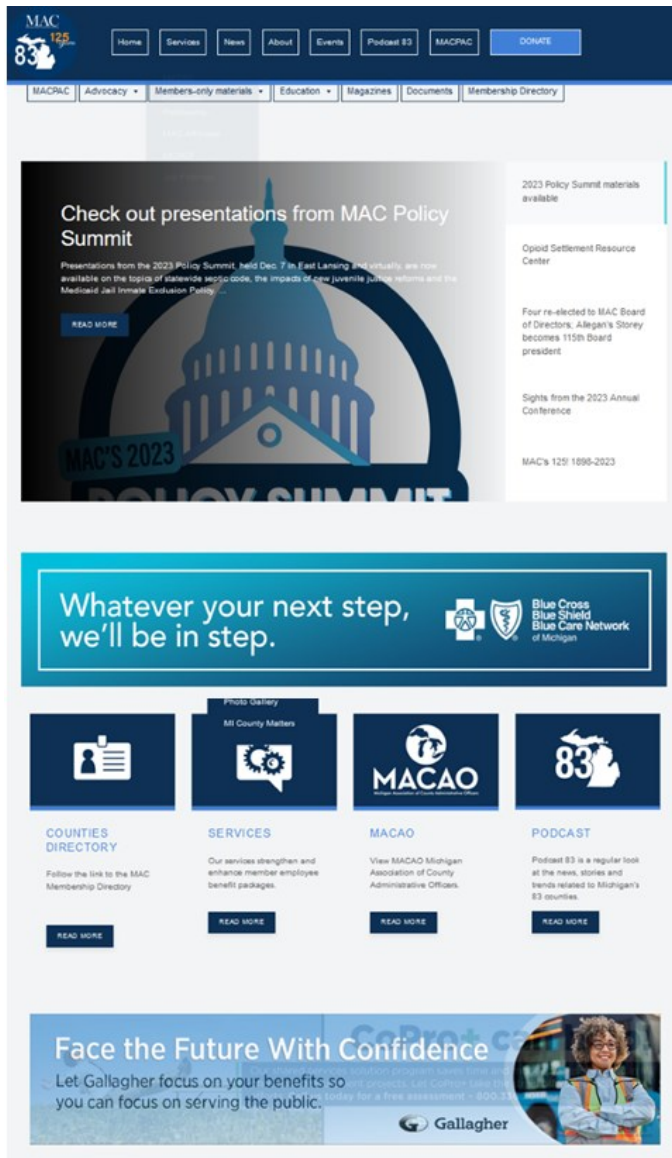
MAC 125 83

Home Services News About Events Podcast 83 MACPAC DONATE

MACPAC Advocacy ▾ Members-only materials ▾ Education ▾ Magazines Documents Membership Directory

Check out presentations from MAC Policy Summit

Presentations from the 2023 Policy Summit, held Dec. 7 in East Lansing and virtually, are now available on the topics of statewide septic code, the impacts of new juvenile justice reforms and the Medicaid Jail Inmate Exclusion Policy. ...

READ MORE

MAC'S 2023 POLICY SUMMIT

2023 Policy Summit materials available

Opioid Settlement Resource Center

Four re-elected to MAC Board of Directors; Allegan's Storey becomes 115th Board president

Sights from the 2023 Annual Conference

MAC's 125! 1898-2023

Whatever your next step, we'll be in step.

Blue Cross Blue Shield Blue Care Network of Michigan

Photo Gallery

MI County Matters

MACAO Michigan Association of County Administrative Officers

83

COUNTIES DIRECTORY

Follow the link to the MAC Membership Directory

READ MORE

SERVICES

Our services strengthen and enhance member employee benefit packages.

READ MORE

MACAO

View MACAO Michigan Association of County Administrative Officers.

READ MORE

PODCAST

Podcast 83 is a regular look at the news, stories and trends related to Michigan's 83 counties.

READ MORE

Face the Future With Confidence

Let Gallagher focus on your benefits so you can focus on serving the public.

CoPro+ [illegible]

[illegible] solution program saves time and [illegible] projects. Let CoPro+ take the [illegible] today for a free assessment - 800.3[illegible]

Gallagher